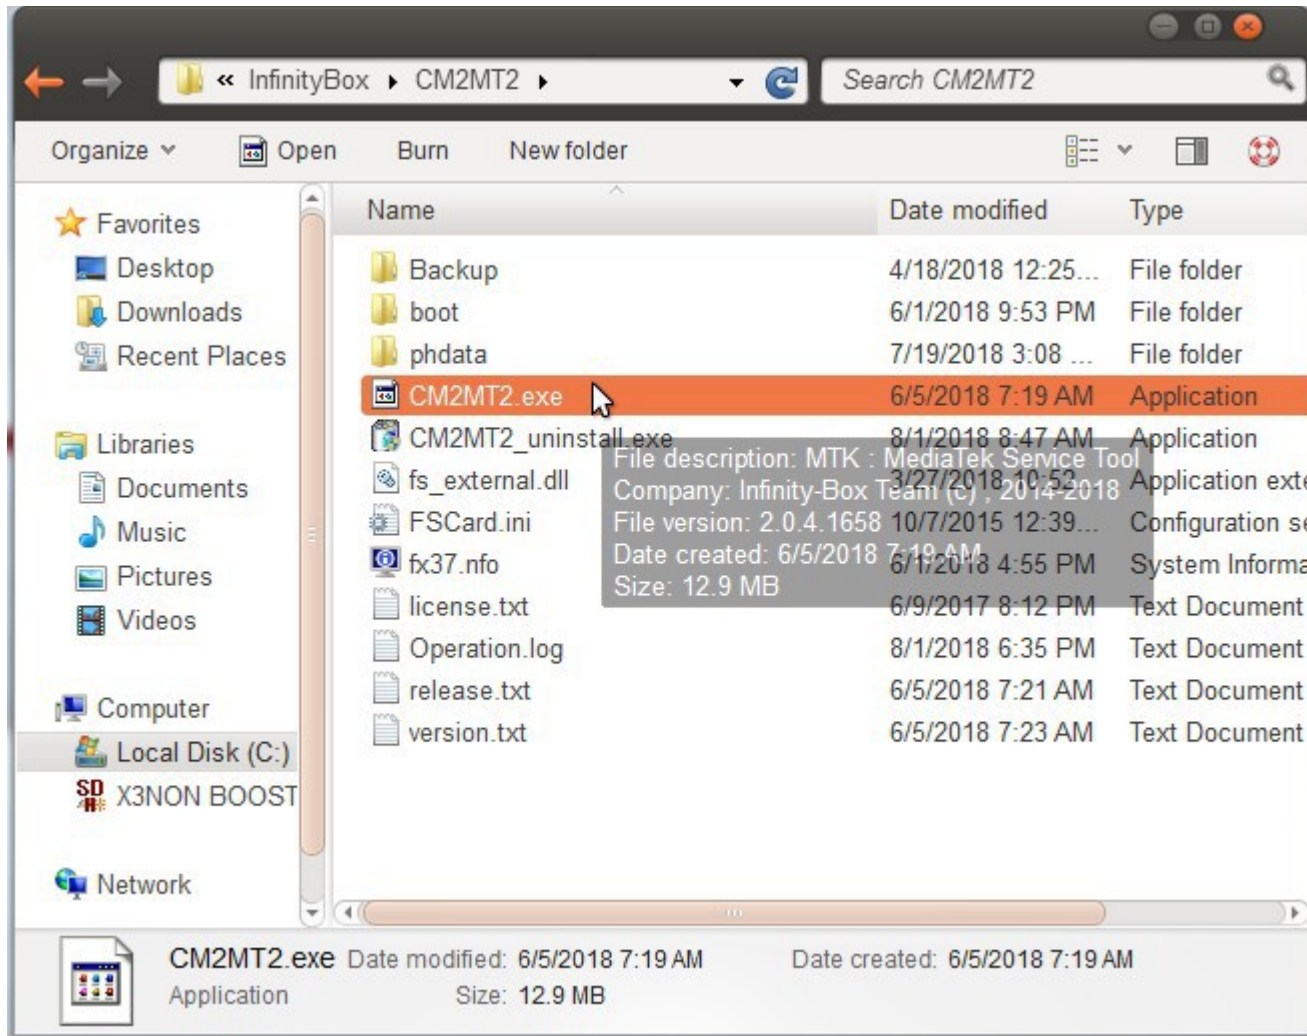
« InfinityBox ▸ CM2MT2 ▸

Search CM2MT2

Organize ▾ Open Burn New folder

Favorites
Desktop
Downloads
Recent Places

Libraries
Documents
Music
Pictures
Videos

Computer
Local Disk (C:)
X3NON BOOST

Network

| Name | Date modified | Type |
|---|---|---|
| Backup | 4/18/2018 12:25... | File folder |
| boot | 6/1/2018 9:53 PM | File folder |
| phdata | 7/19/2018 3:08 ... | File folder |
| CM2MT2.exe | 6/5/2018 7:19 AM | Application |
| CM2MT2_uninstall.exe | 8/1/2018 8:47 AM | Application |
| fs_external.dll | 3/27/2018 10:52... | Application exte |
| FSCard.ini | 10/7/2015 12:39... | Configuration se |
| fx37.nfo | 6/1/2018 4:55 PM | System Informa |
| license.txt | 6/9/2017 8:12 PM | Text Document |
| Operation.log | 8/1/2018 6:35 PM | Text Document |
| release.txt | 6/5/2018 7:21 AM | Text Document |
| version.txt | 6/5/2018 7:23 AM | Text Document |

File description: MTK : MediaTek Service Tool
Company: Infinity-Box Team (c) , 2014-2018
File version: 2.0.4.1658
Date created: 6/5/2018 7:19 AM
Size: 12.9 MB

CM2MT2.exe Date modified: 6/5/2018 7:19 AM Date created: 6/5/2018 7:19 AM
Application Size: 12.9 MB